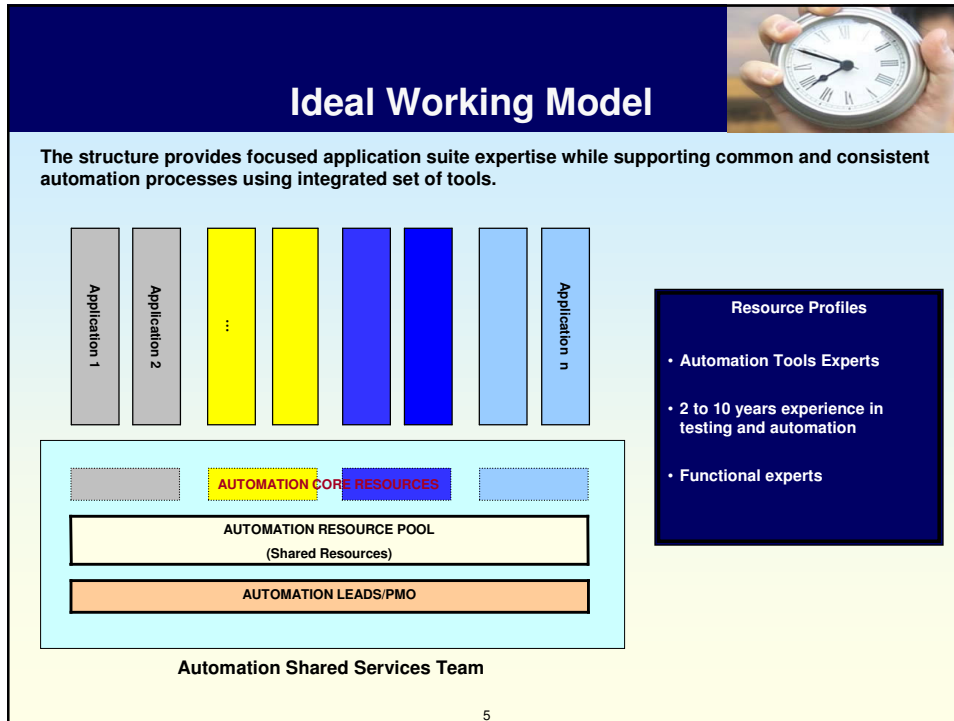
Ideal Working Model

The structure provides focused application suite expertise while supporting common and consistent automation processes using integrated set of tools.

Application 1

Application 2

...

Application n

AUTOMATION CORE RESOURCES

AUTOMATION RESOURCE POOL
(Shared Resources)

AUTOMATION LEADS/PMO

Automation Shared Services Team

Resource Profiles

• Automation Tools Experts

• 2 to 10 years experience in testing and automation

• Functional experts

5